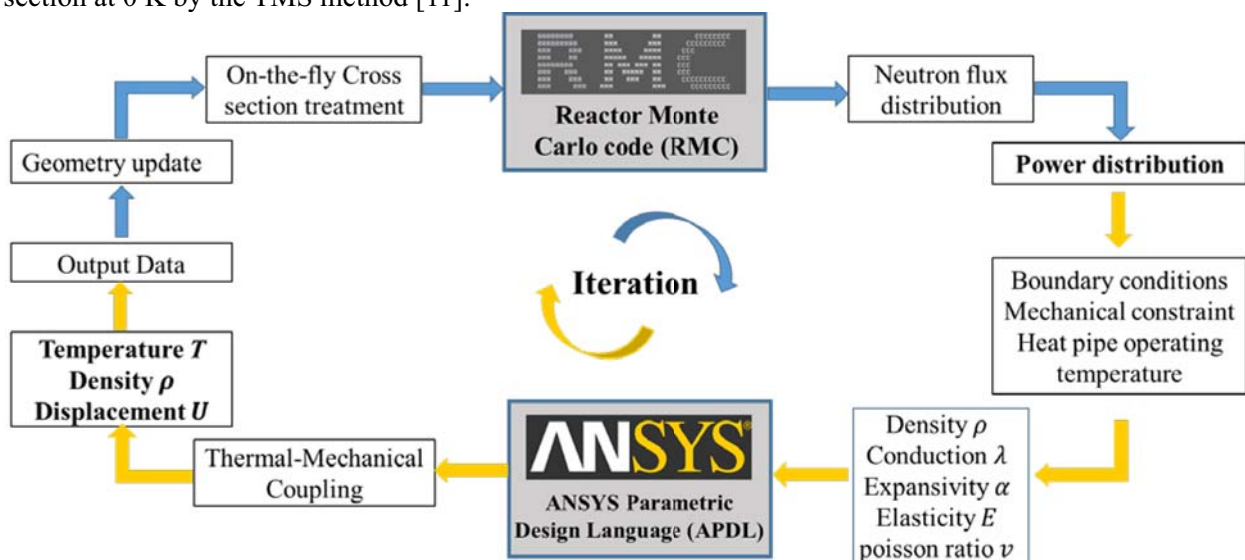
section at 0 K by the TMS method [11].

On-the-fly Cross section treatment

Reactor Monte Carlo code (RMC)

Neutron flux distribution

Geometry update

Power distribution

Output Data

Iteration

Boundary conditions
Mechanical constraint
Heat pipe operating temperature

Temperature $T$
Density $\rho$
Displacement $U$

ANSYS

Thermal-Mechanical Coupling

ANSYS Parametric Design Language (APDL)

Density $\rho$
Conduction $\lambda$
Expansivity $\alpha$
Elasticity $E$
poisson ratio $v$